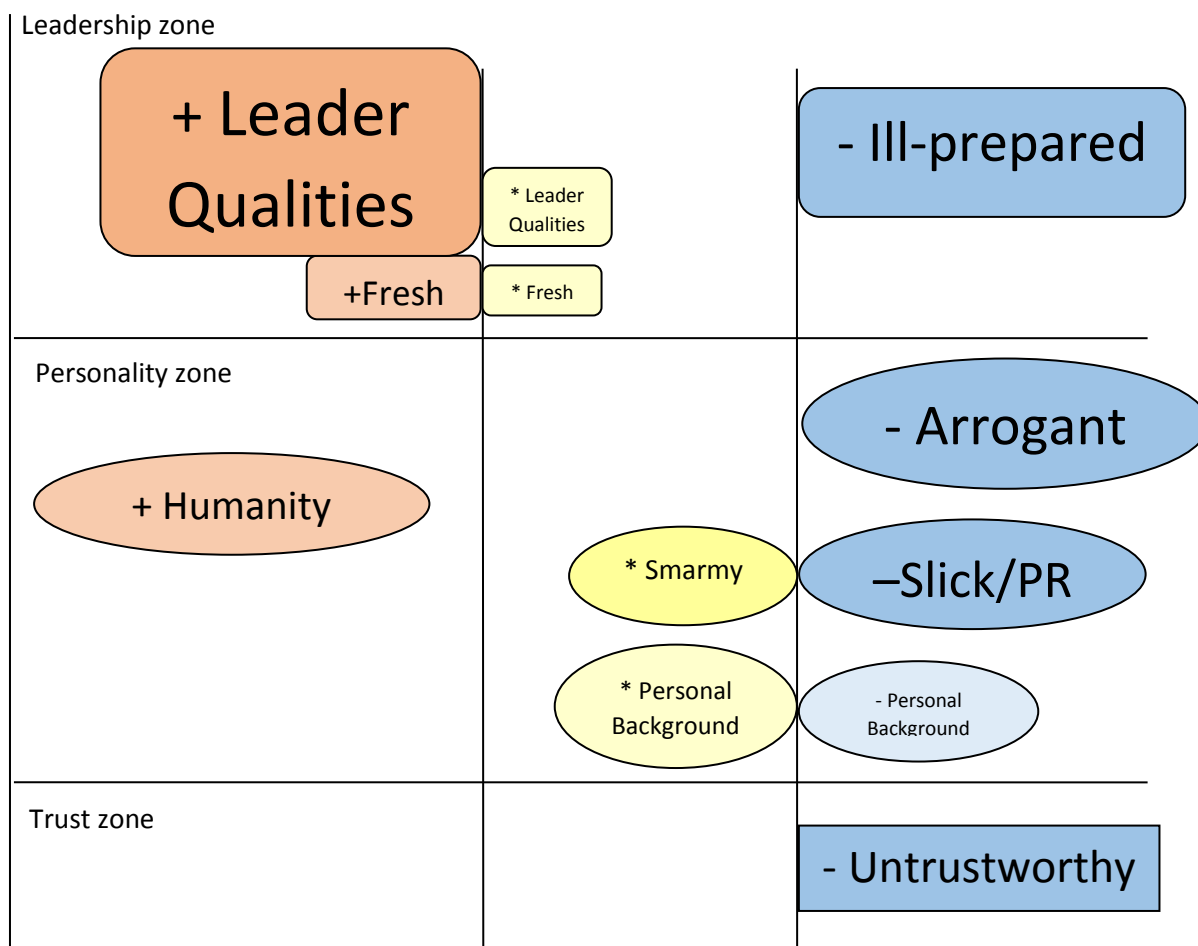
Leadership zone

+ Leader Qualities

* Leader Qualities

- Ill-prepared

+Fresh

* Fresh

Personality zone

- Arrogant

+ Humanity

* Smarmy

–Slick/PR

* Personal Background

- Personal Background

Trust zone

- Untrustworthy